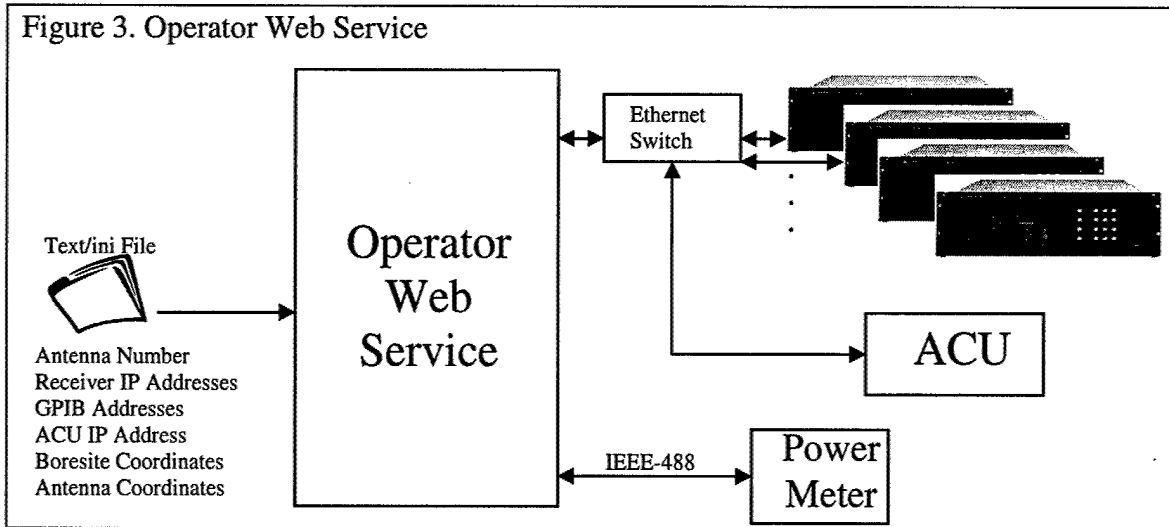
Figure 3. Operator Web Service

Text/ini File

Antenna Number
Receiver IP Addresses
GPIB Addresses
ACU IP Address
Boresite Coordinates
Antenna Coordinates

Operator Web Service

Ethernet Switch

ACU

IEEE-488

Power Meter